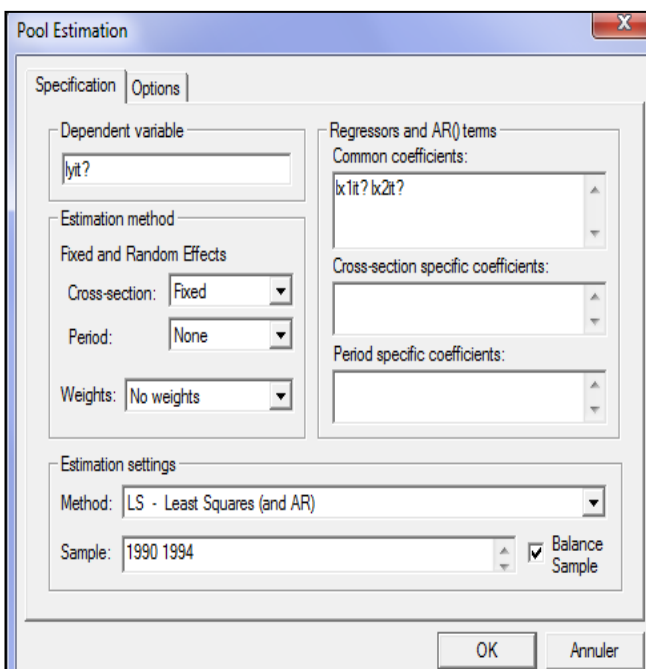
Pool Estimation

X

Specification | Options

Dependent variable

lyit?

Estimation method

Fixed and Random Effects

Cross-section: Fixed

Period: None

Weights: No weights

Regressors and AR() terms

Common coefficients:

lx1it? lx2it?

Cross-section specific coefficients:

Period specific coefficients:

Estimation settings

Method: LS - Least Squares (and AR)

Sample: 1990 1994

Balance Sample

OK

Annuler